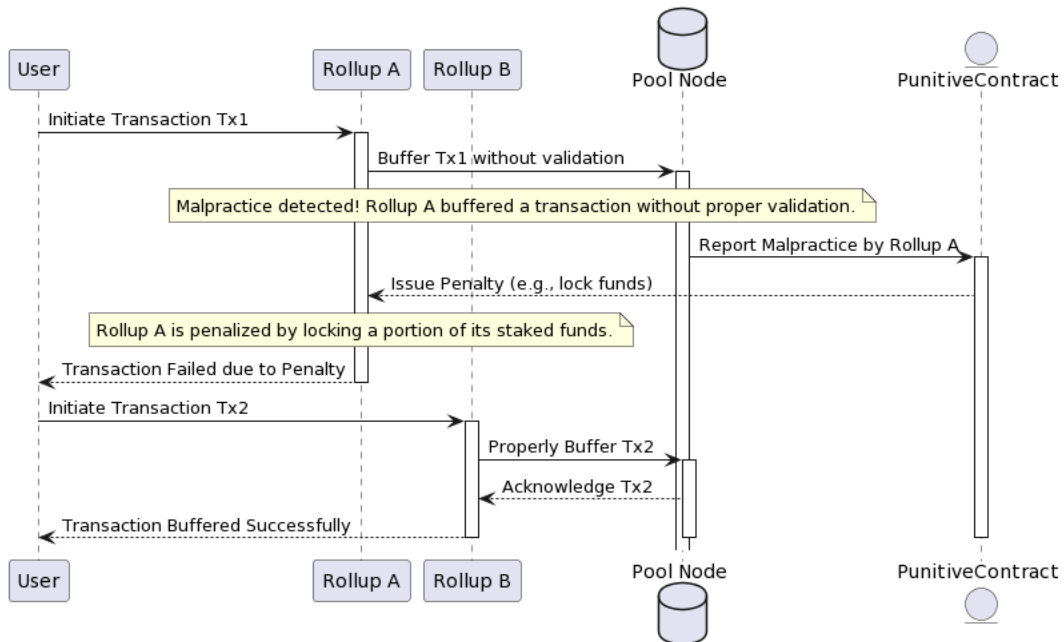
User

Rollup A

Rollup B

Pool Node

PunitiveContract

Initiate Transaction Tx1

Buffer Tx1 without validation

Malpractice detected! Rollup A buffered a transaction without proper validation.

Report Malpractice by Rollup A

Issue Penalty (e.g., lock funds)

Rollup A is penalized by locking a portion of its staked funds.

Transaction Failed due to Penalty

Initiate Transaction Tx2

Properly Buffer Tx2

Acknowledge Tx2

Transaction Buffered Successfully

User

Rollup A

Rollup B

Pool Node

PunitiveContract